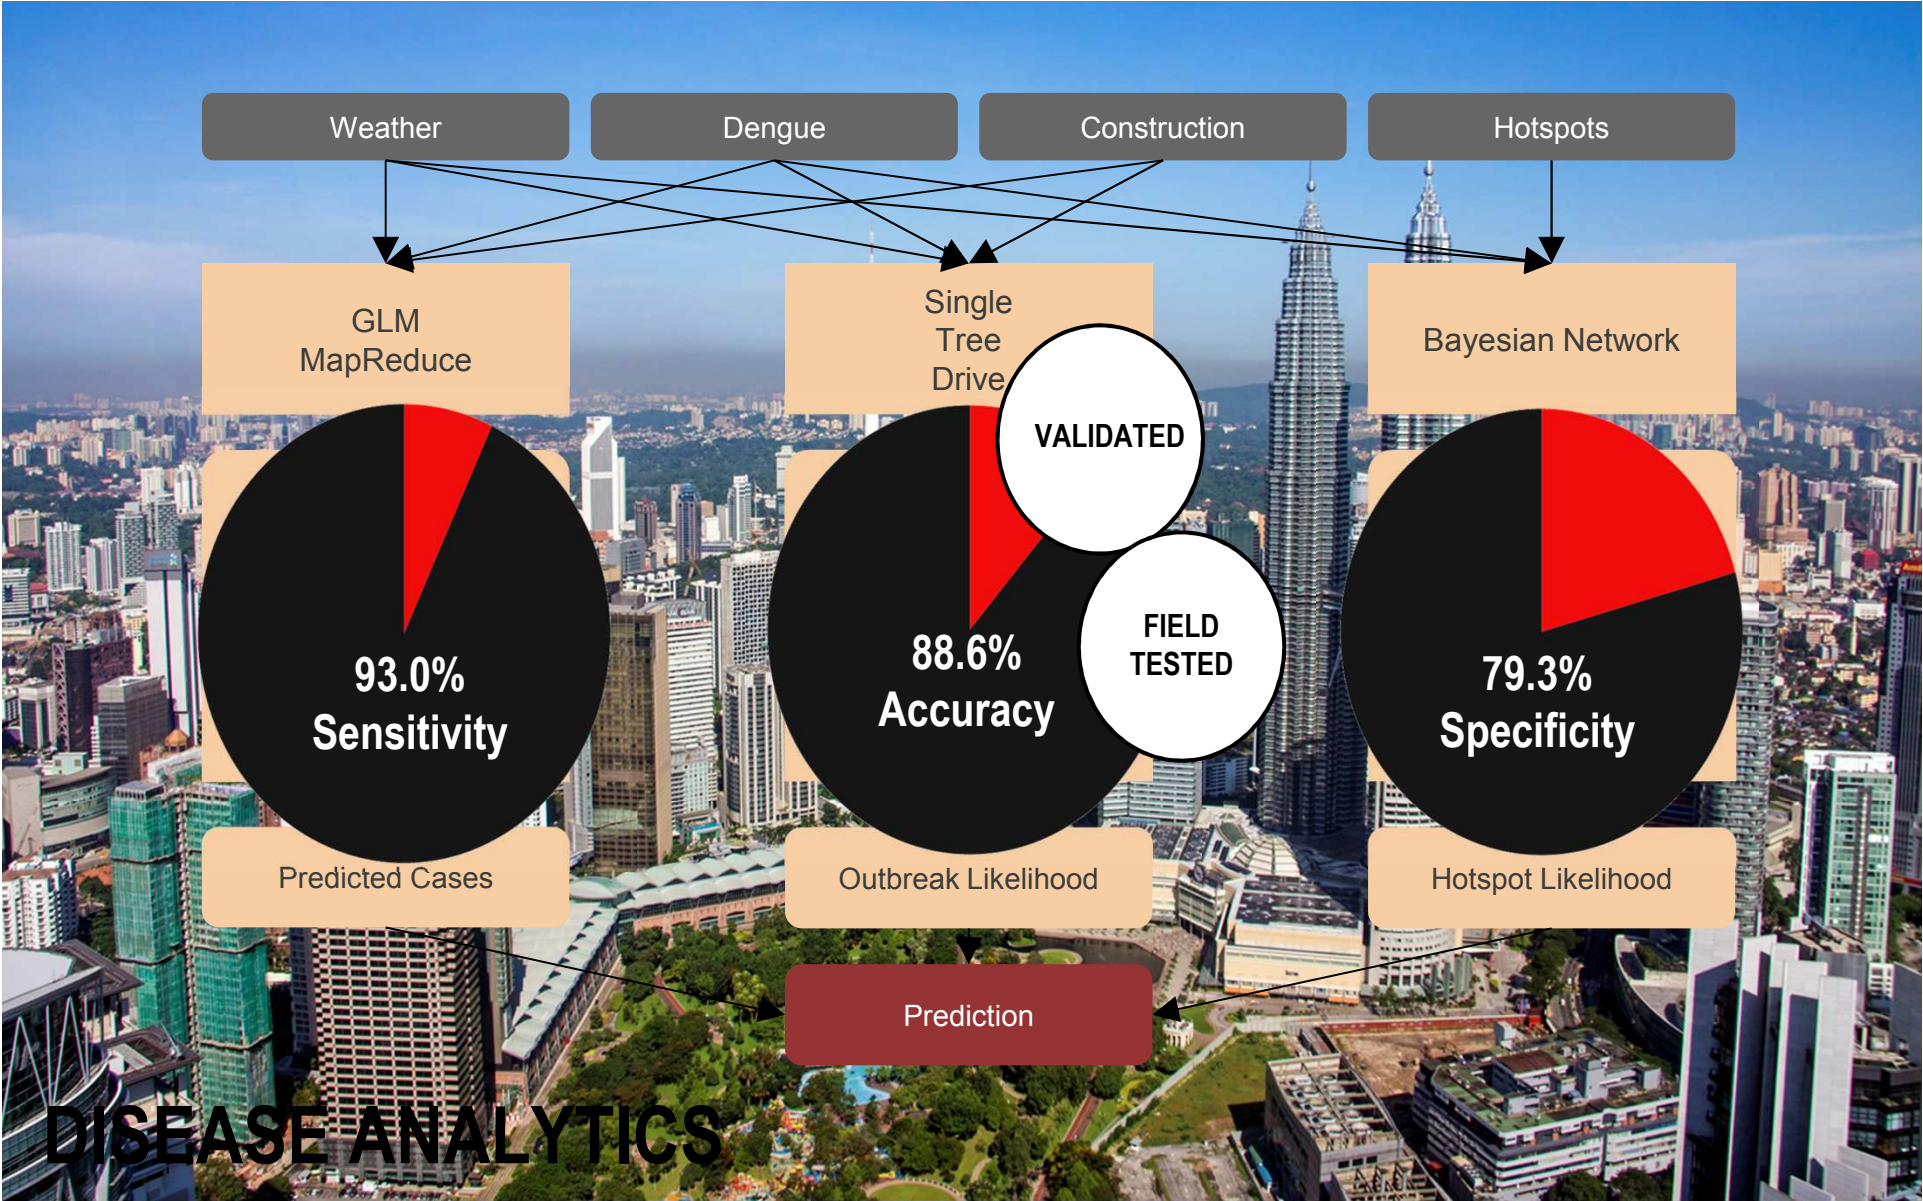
Weather

Dengue

Construction

Hotspots

GLM MapReduce

Single Tree Drive

Bayesian Network

VALIDATED

FIELD TESTED

93.0% Sensitivity

88.6% Accuracy

79.3% Specificity

Predicted Cases

Outbreak Likelihood

Hotspot Likelihood

Prediction

DISEASE ANALYTICS